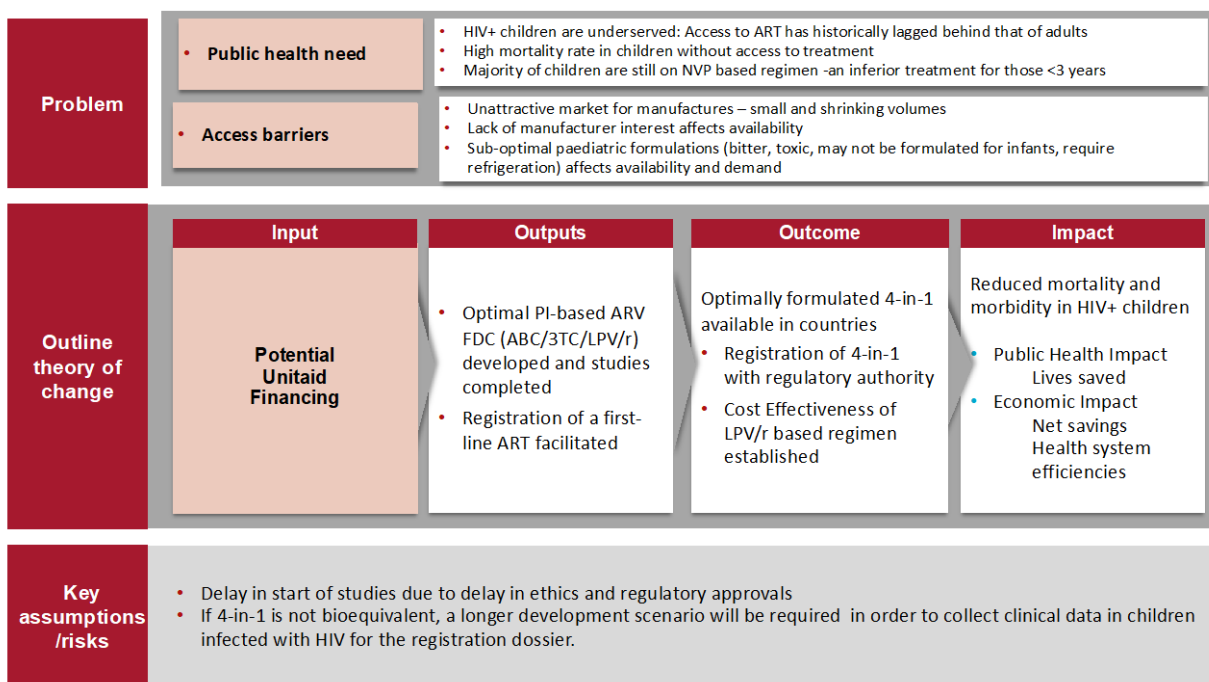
Problem

• Public health need

• HIV+ children are underserved: Access to ART has historically lagged behind that of adults
• High mortality rate in children without access to treatment
• Majority of children are still on NVP based regimen -an inferior treatment for those <3 years

• Access barriers

• Unattractive market for manufactures – small and shrinking volumes
• Lack of manufacturer interest affects availability
• Sub-optimal paediatric formulations (bitter, toxic, may not be formulated for infants, require refrigeration) affects availability and demand

Outline theory of change

Input

Potential Unitaid Financing

Outputs

• Optimal PI-based ARV FDC (ABC/3TC/LPV/r) developed and studies completed
• Registration of a first-line ART facilitated

Outcome

Optimally formulated 4-in-1 available in countries
• Registration of 4-in-1 with regulatory authority
• Cost Effectiveness of LPV/r based regimen established

Impact

Reduced mortality and morbidity in HIV+ children
• Public Health Impact
Lives saved
• Economic Impact
Net savings
Health system efficiencies

Key assumptions /risks

• Delay in start of studies due to delay in ethics and regulatory approvals
• If 4-in-1 is not bioequivalent, a longer development scenario will be required in order to collect clinical data in children infected with HIV for the registration dossier.